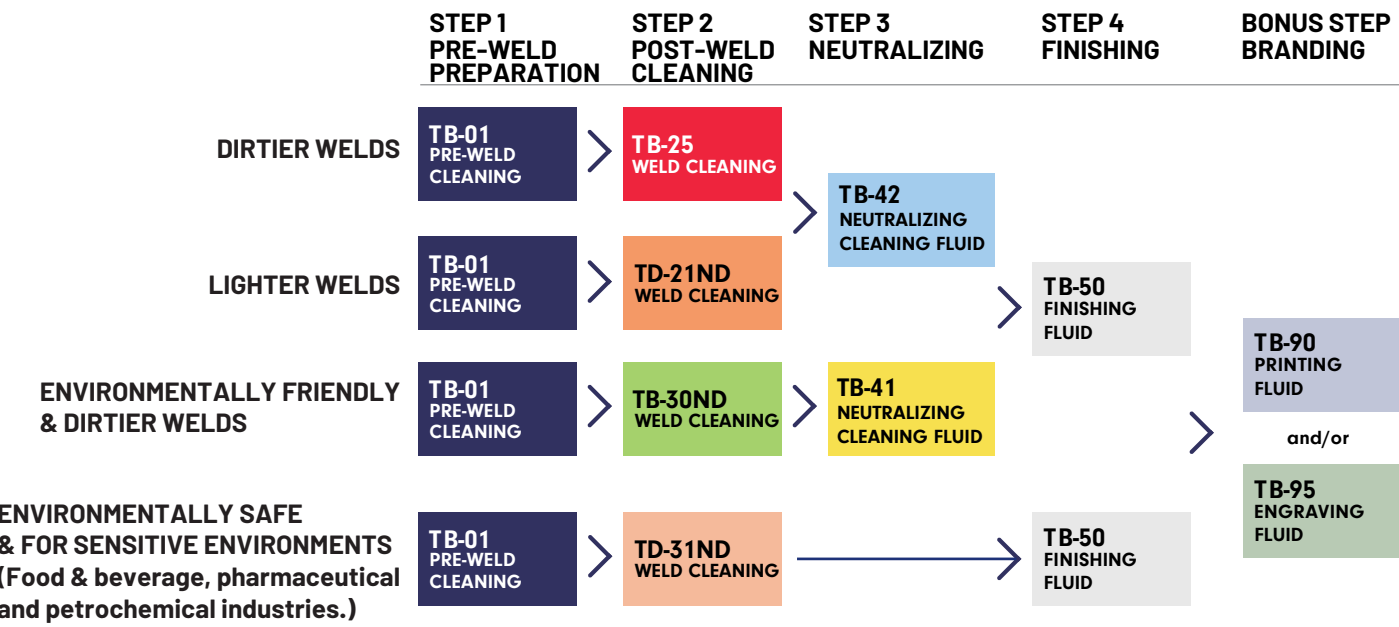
STEP 1
PRE-WELD PREPARATION

STEP 2
POST-WELD CLEANING

STEP 3
NEUTRALIZING

STEP 4
FINISHING

BONUS STEP
BRANDING

DIRTIER WELDS

TB-01
PRE-WELD CLEANING

TB-25
WELD CLEANING

TB-42
NEUTRALIZING CLEANING FLUID

LIGHTER WELDS

TB-01
PRE-WELD CLEANING

TD-21ND
WELD CLEANING

TB-50
FINISHING FLUID

ENVIRONMENTALLY FRIENDLY & DIRTIER WELDS

TB-01
PRE-WELD CLEANING

TB-30ND
WELD CLEANING

TB-41
NEUTRALIZING CLEANING FLUID

TB-90
PRINTING FLUID

and/or

TB-95
ENGRAVING FLUID

ENVIRONMENTALLY SAFE & FOR SENSITIVE ENVIRONMENTS (Food & beverage, pharmaceutical and petrochemical industries.)

TB-01
PRE-WELD CLEANING

TD-31ND
WELD CLEANING

TB-50
FINISHING FLUID